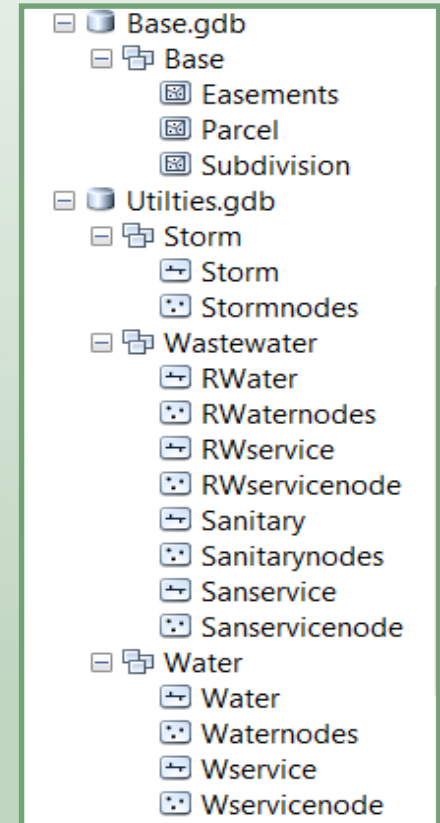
Base.gdb
Base
Easements
Parcel
Subdivision
Utilties.gdb
Storm
Storm
Stormnodes
Wastewater
RWater
RWaternodes
RWservice
RWservicenode
Sanitary
Sanitarynodes
Sanservice
Sanservicenode
Water
Water
Waternodes
Wservice
Wservicenode